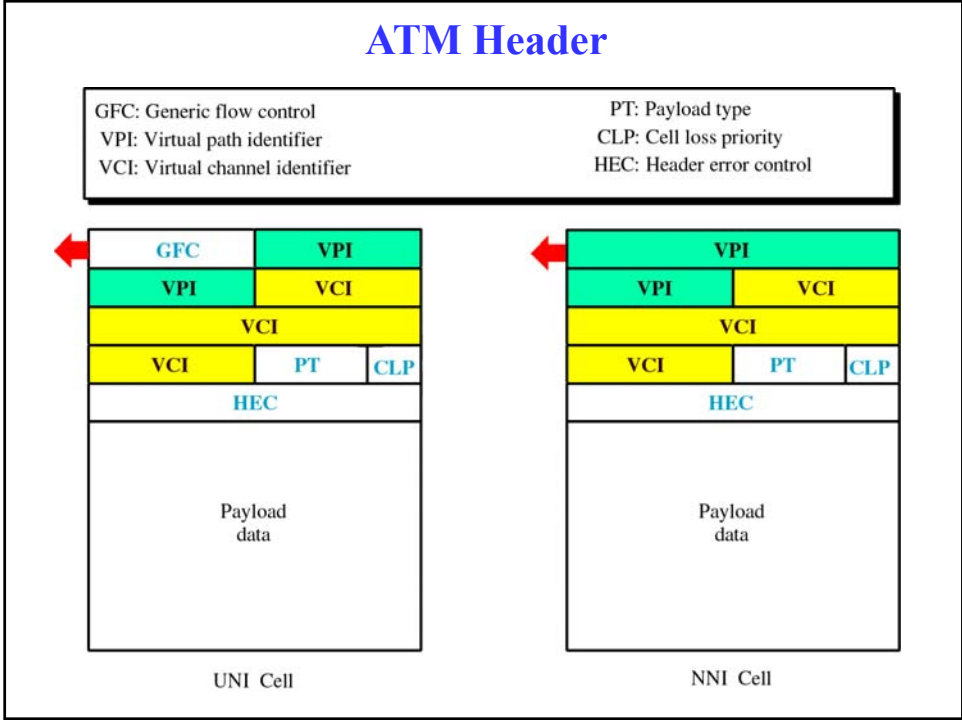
ATM Header

GFC: Generic flow control
VPI: Virtual path identifier
VCI: Virtual channel identifier

PT: Payload type
CLP: Cell loss priority
HEC: Header error control

| GFC | VPI | |
|---|---|---|
| VPI | VCI | |
| VCI | | |
| VCI | PT | CLP |
| HEC | | |

Payload data

UNI Cell

| VPI | | |
|---|---|---|
| VPI | VCI | |
| VCI | | |
| VCI | PT | CLP |
| HEC | | |

Payload data

NNI Cell